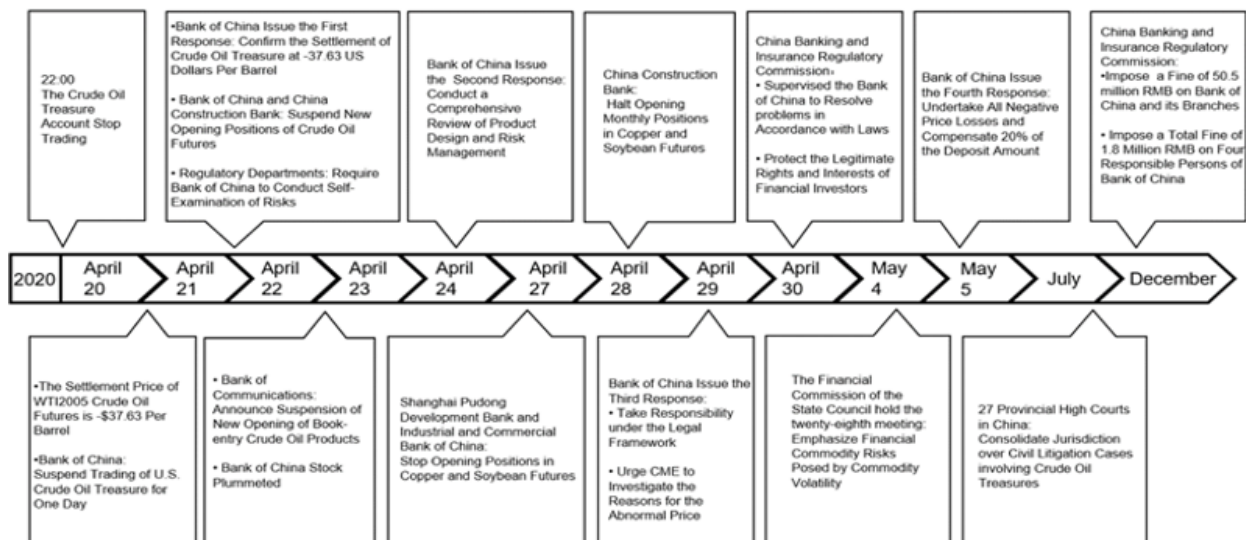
22:00
The Crude Oil Treasure Account Stop Trading

•Bank of China Issue the First Response: Confirm the Settlement of Crude Oil Treasure at -37.63 US Dollars Per Barrel

• Bank of China and China Construction Bank: Suspend New Opening Positions of Crude Oil Futures

• Regulatory Departments: Require Bank of China to Conduct Self-Examination of Risks

Bank of China Issue the Second Response: Conduct a Comprehensive Review of Product Design and Risk Management

China Construction Bank: Halt Opening Monthly Positions in Copper and Soybean Futures

China Banking and Insurance Regulatory Commission:
• Supervised the Bank of China to Resolve problems in Accordance with Laws

• Protect the Legitimate Rights and Interests of Financial Investors

Bank of China Issue the Fourth Response: Undertake All Negative Price Losses and Compensate 20% of the Deposit Amount

China Banking and Insurance Regulatory Commission:
•Impose a Fine of 50.5 million RMB on Bank of China and its Branches

• Impose a Total Fine of 1.8 Million RMB on Four Responsible Persons of Bank of China

2020 | April 20 | April 21 | April 22 | April 23 | April 24 | April 27 | April 28 | April 29 | April 30 | May 4 | May 5 | July | December

•The Settlement Price of WTI2005 Crude Oil Futures is -$37.63 Per Barrel

•Bank of China: Suspend Trading of U.S. Crude Oil Treasure for One Day

• Bank of Communications: Announce Suspension of New Opening of Book-entry Crude Oil Products

• Bank of China Stock Plummeted

Shanghai Pudong Development Bank and Industrial and Commercial Bank of China: Stop Opening Positions in Copper and Soybean Futures

Bank of China Issue the Third Response:
• Take Responsibility under the Legal Framework

• Urge CME to Investigate the Reasons for the Abnormal Price

The Financial Commission of the State Council hold the twenty-eighth meeting: Emphasize Financial Commodity Risks Posed by Commodity Volatility

27 Provincial High Courts in China: Consolidate Jurisdiction over Civil Litigation Cases involving Crude Oil Treasures